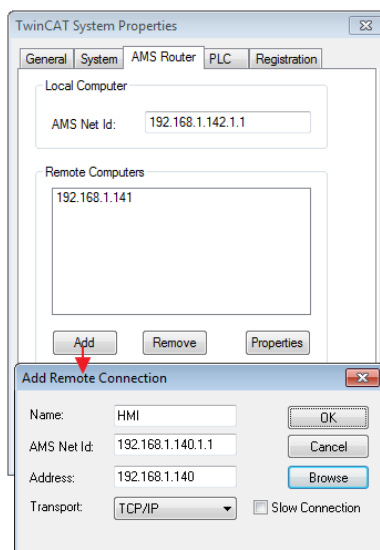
TwinCAT System Properties

General | System | AMS Router | PLC | Registration

Local Computer

AMS Net Id: 192.168.1.142.1.1

Remote Computers

192.168.1.141

Add | Remove | Properties

Add Remote Connection

Name: HMI

AMS Net Id: 192.168.1.140.1.1

Address: 192.168.1.140

Transport: TCP/IP

Slow Connection

OK

Cancel

Browse